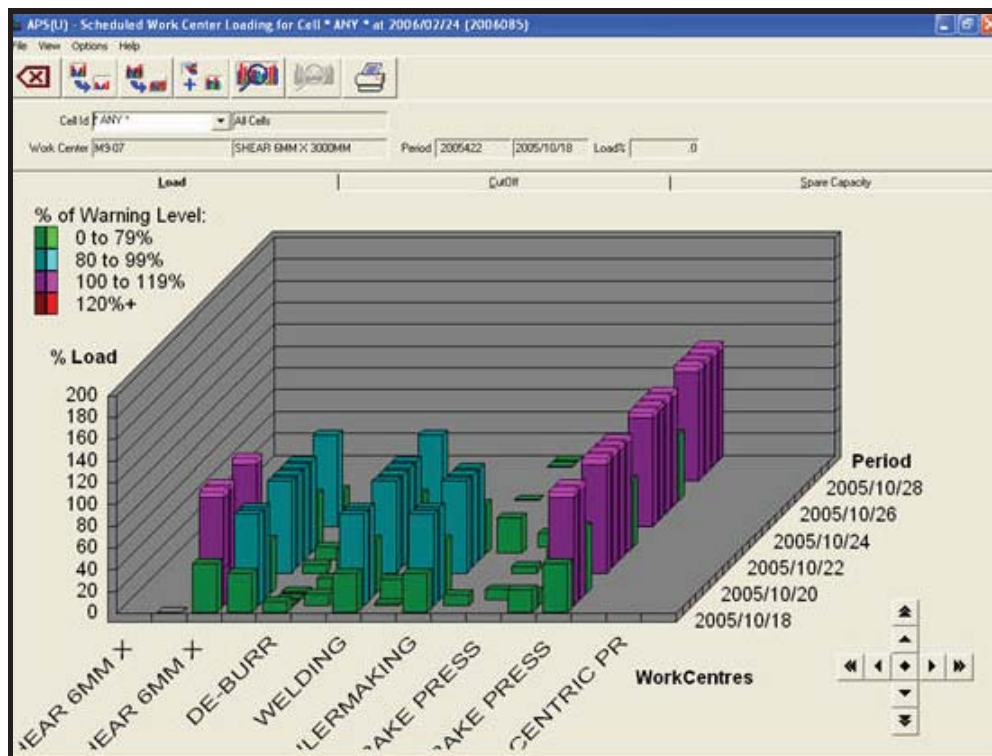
APS(U) - Scheduled Work Center Loading for Cell * ANY * at 2006/02/24 (2006085)

File View Options Help

Cell Id * ANY * | All Cells

Work Center M9-07 | SHEAR 6MM X 3000MM | Period 2005422 | 2005/10/18 | Load% | .0

Load | CutOff | Spare Capacity

% of Warning Level:
0 to 79%
80 to 99%
100 to 119%
120%+

% Load

200
180
160
140
120
100
80
60
40
20
0

Period
2005/10/28
2005/10/26
2005/10/24
2005/10/22
2005/10/20
2005/10/18

IEAR 6MM +
IEAR 6MM +
DE-BURR
WELDING
ILERMAKING
AKE PRESS
AKE PRESS
CENTRIC PR

WorkCentres